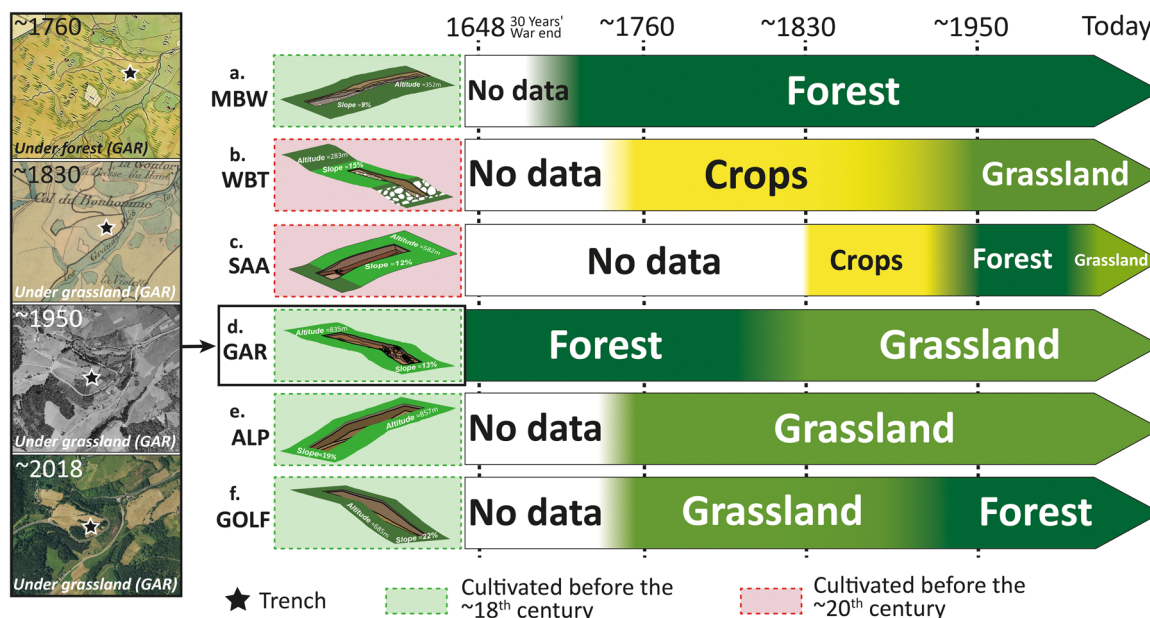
~1760
Under forest (GAR)
~1830
Col du Bonhomme
Under grassland (GAR)
~1950
Under grassland (GAR)
~2018
Under grassland (GAR)

1648 30 Years' War end ~1760 ~1830 ~1950 Today

a. MBW
Altitude ≈352m
Slope ≈9%
No data Forest

b. WBT
Altitude ≈283m
Slope ≈15%
No data Crops Grassland

c. SAA
Altitude ≈582m
Slope ≈12%
No data Crops Forest Grassland

d. GAR
Altitude ≈835m
Slope ≈13%
Forest Grassland

e. ALP
Altitude ≈857m
Slope ≈19%
No data Grassland

f. GOLF
Altitude ≈685m
Slope ≈22%
No data Grassland Forest

Trench
Cultivated before the ~18th century
Cultivated before the ~20th century